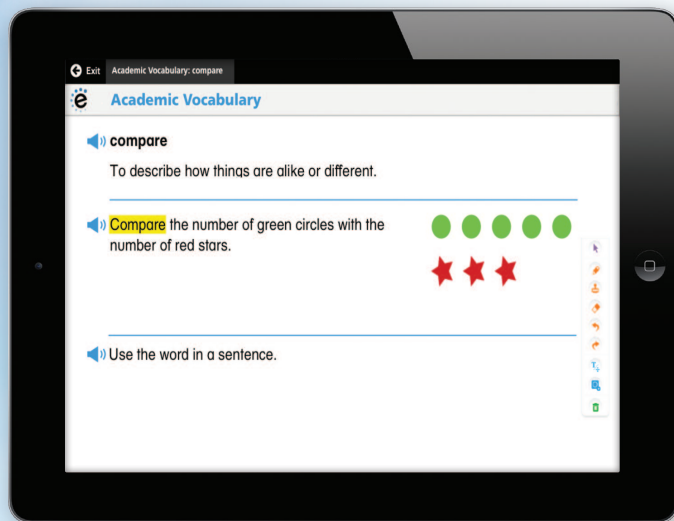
Exit Academic Vocabulary: compare

e Academic Vocabulary

compare

To describe how things are alike or different.

Compare the number of green circles with the number of red stars.

Use the word in a sentence.